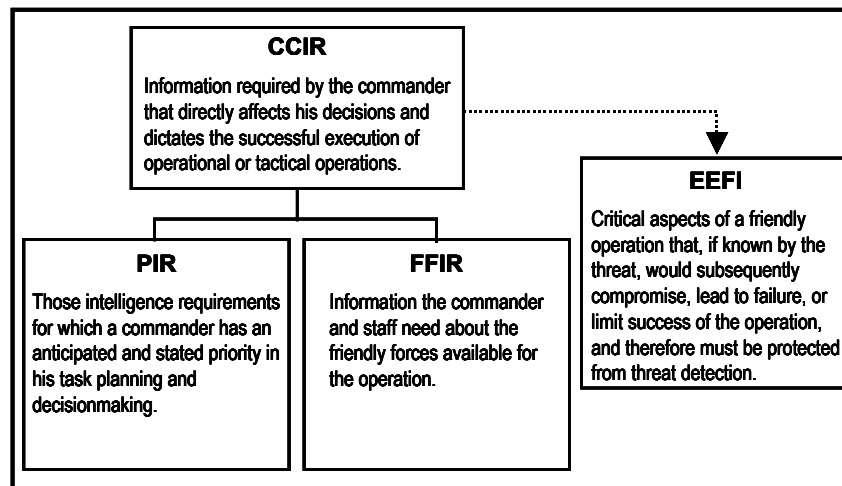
CCIR

Information required by the commander that directly affects his decisions and dictates the successful execution of operational or tactical operations.

EEFI

Critical aspects of a friendly operation that, if known by the threat, would subsequently compromise, lead to failure, or limit success of the operation, and therefore must be protected from threat detection.

PIR

Those intelligence requirements for which a commander has an anticipated and stated priority in his task planning and decisionmaking.

FFIR

Information the commander and staff need about the friendly forces available for the operation.